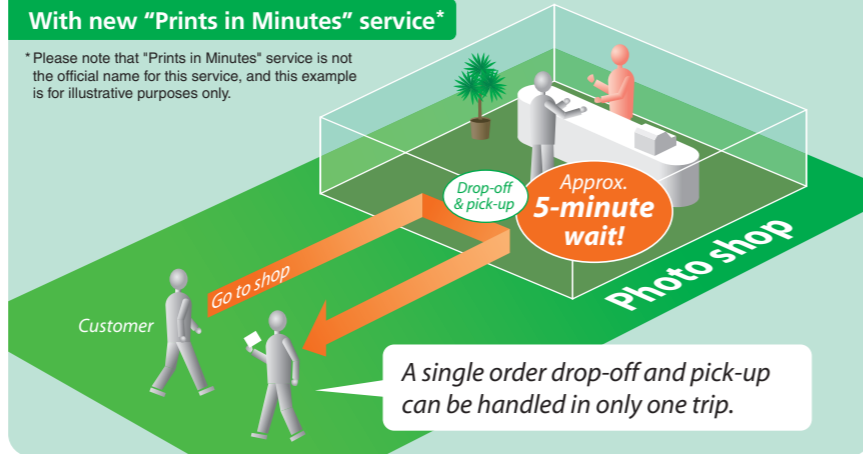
With new "Prints in Minutes" service*

* Please note that "Prints in Minutes" service is not the official name for this service, and this example is for illustrative purposes only.

Drop-off & pick-up

Approx. 5-minute wait!

Photo shop

Go to shop

Customer

A single order drop-off and pick-up can be handled in only one trip.